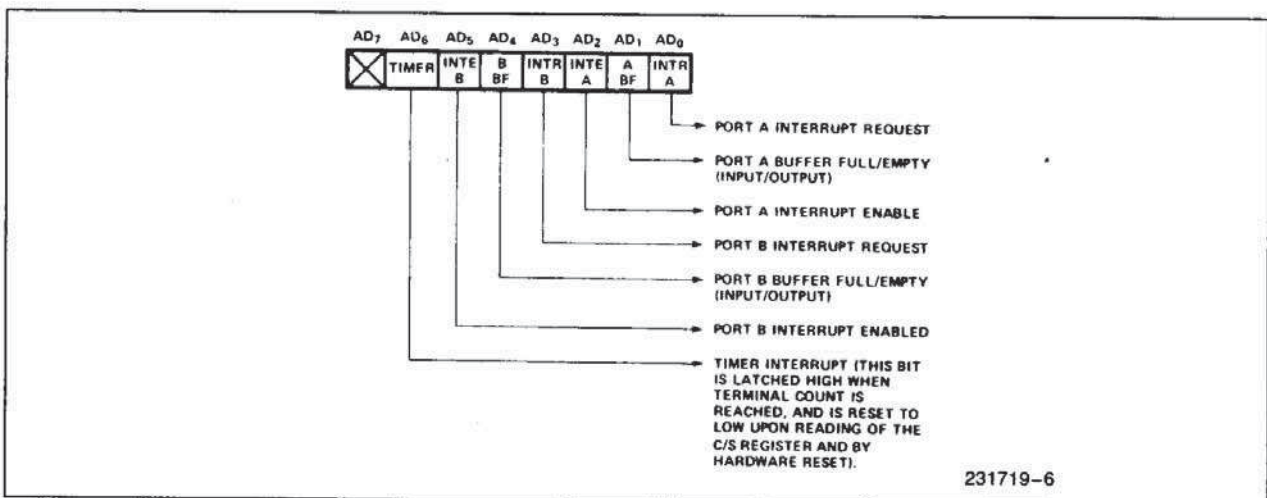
$AD_7$ $AD_6$ $AD_5$ $AD_4$ $AD_3$ $AD_2$ $AD_1$ $AD_0$

| | TIMER | INTE B | B BF | INTR B | INTE A | A BF | INTR A |
|---|---|---|---|---|---|---|---|

PORT A INTERRUPT REQUEST

PORT A BUFFER FULL/EMPTY (INPUT/OUTPUT)

PORT A INTERRUPT ENABLE

PORT B INTERRUPT REQUEST

PORT B BUFFER FULL/EMPTY (INPUT/OUTPUT)

PORT B INTERRUPT ENABLED

TIMER INTERRUPT (THIS BIT IS LATCHED HIGH WHEN TERMINAL COUNT IS REACHED, AND IS RESET TO LOW UPON READING OF THE C/S REGISTER AND BY HARDWARE RESET).

231719-6